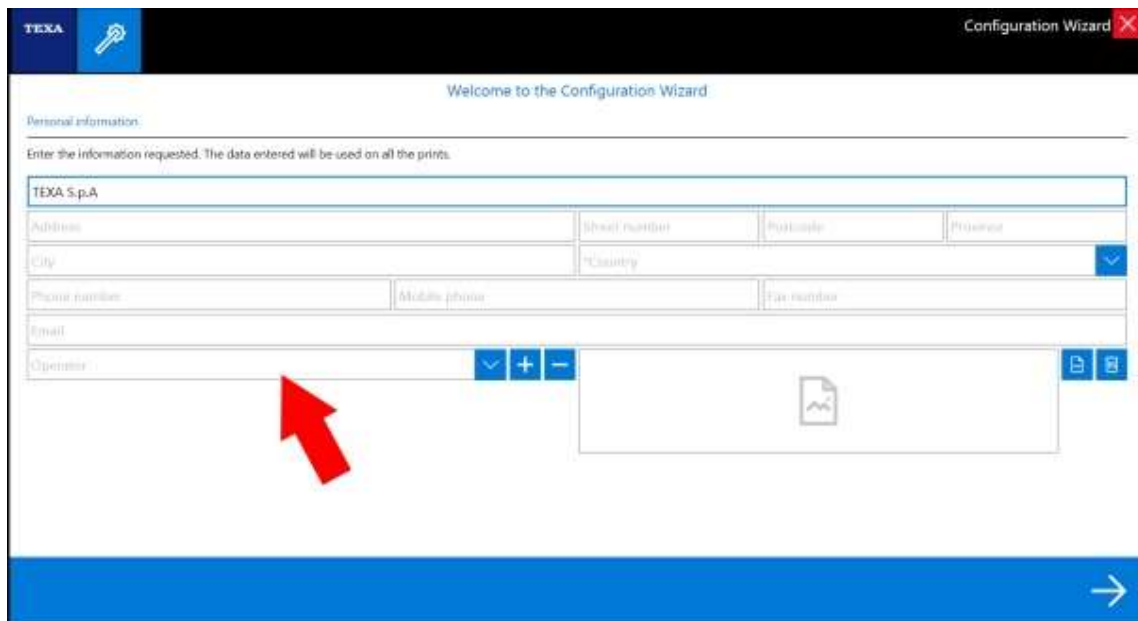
TEXA

Configuration Wizard

Welcome to the Configuration Wizard

Personal information

Enter the information requested. The data entered will be used on all the prints.

TEXA S.p.A

Address

Street number

Postcode

Province

City

*Country

Phone number

Mobile phone

Fax number

Email

Operator